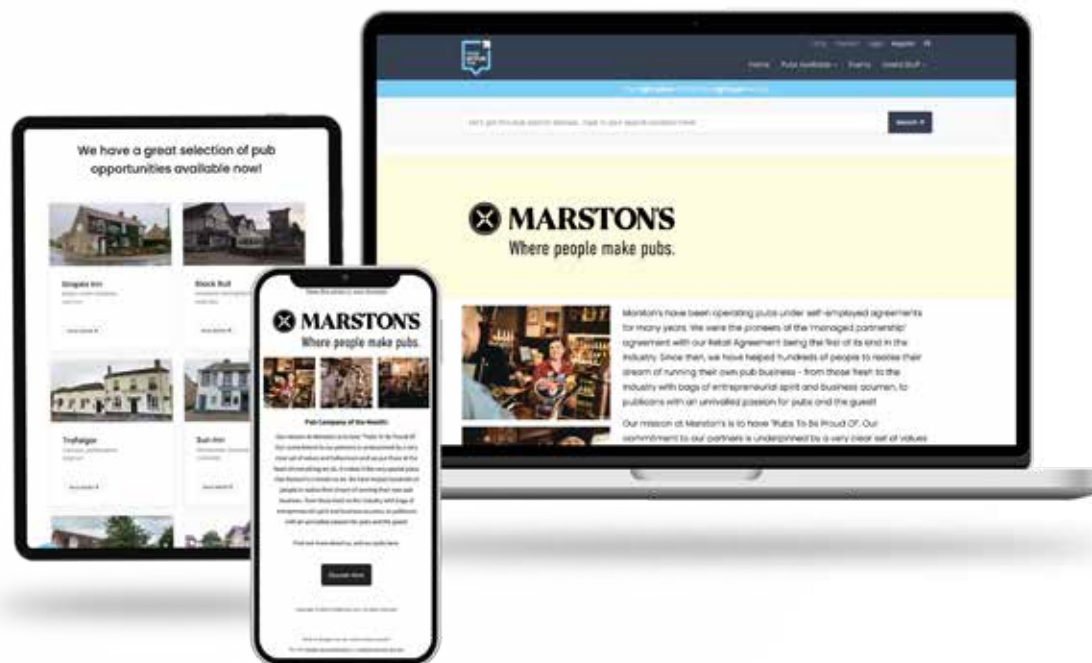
Home Pubs Available Events Useful Stuff

Search

MARSTON'S
Where people make pubs.

Marston's have been operating pubs under self-employed agreements for many years. We were the pioneers of the 'managed partnership' agreement with our Retail Agreement being the first of its kind in the industry. Since then, we have helped hundreds of people to realise their dream of running their own pub business - from those fresh to the industry with bags of entrepreneurial spirit and business acumen, to publicans with an unrivalled passion for pubs and the guest!

Our mission at Marston's is to have 'Pubs To Be Proud Of'. Our commitment to our partners is underpinned by a very clear set of values

We have a great selection of pub opportunities available now!

Grapes Inn
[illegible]
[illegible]

Stock Bull
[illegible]

Trafalgar
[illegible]

Sun Inn
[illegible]

MARSTON'S
Where people make pubs.

Pub Company of the Month!

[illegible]

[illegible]